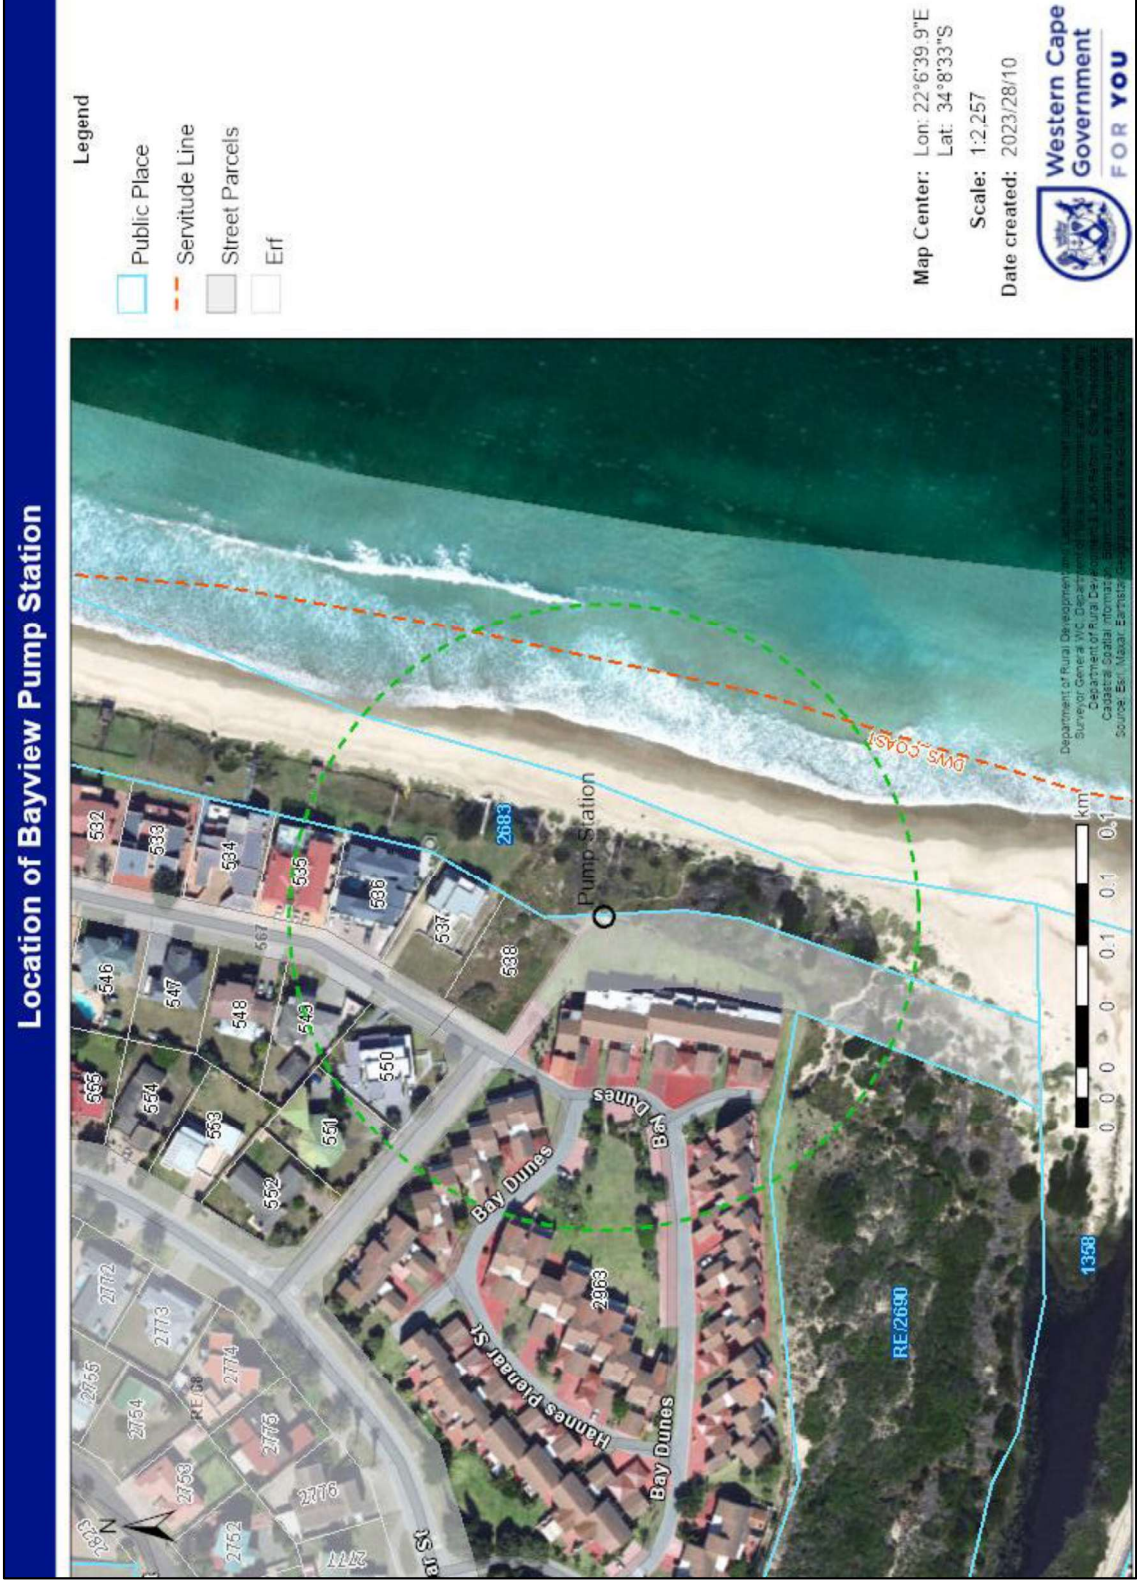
Location of Bayview Pump Station

Legend
Public Place
Servitude Line
Street Parcels
Erf

Map Center: Lon: 22°6'39.9"E
Lat: 34°8'33"S
Scale: 1:2,257
Date created: 2023/28/10

Western Cape Government
FOR YOU

532
533
534
535
536
537
538
546
547
548
549
550
551
552
553
554
555
567
2683
Pump Station
DWS_COAST
Bay Dunes
Bay Dunes
Bay Dunes
Hannes Pienaar St
2863
2772
2773
2774
2775
2776
2777
2755
2754
2753
2752
RE/2690
1358
N
km
0 0 0 0.1 0.1 0.1

Department of Rural Development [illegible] Surveyor General WC, Department of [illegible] Department of Rural Development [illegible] Cadastral Spatial Information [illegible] Source: Esri, Maxar, Earthstar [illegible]